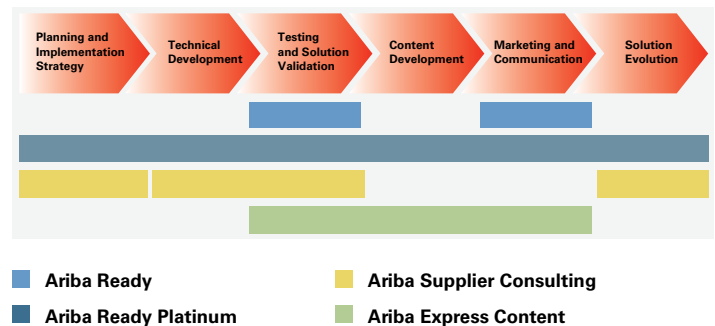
Planning and Implementation Strategy

Technical Development

Testing and Solution Validation

Content Development

Marketing and Communication

Solution Evolution

Ariba Ready

Ariba Ready Platinum

Ariba Supplier Consulting

Ariba Express Content